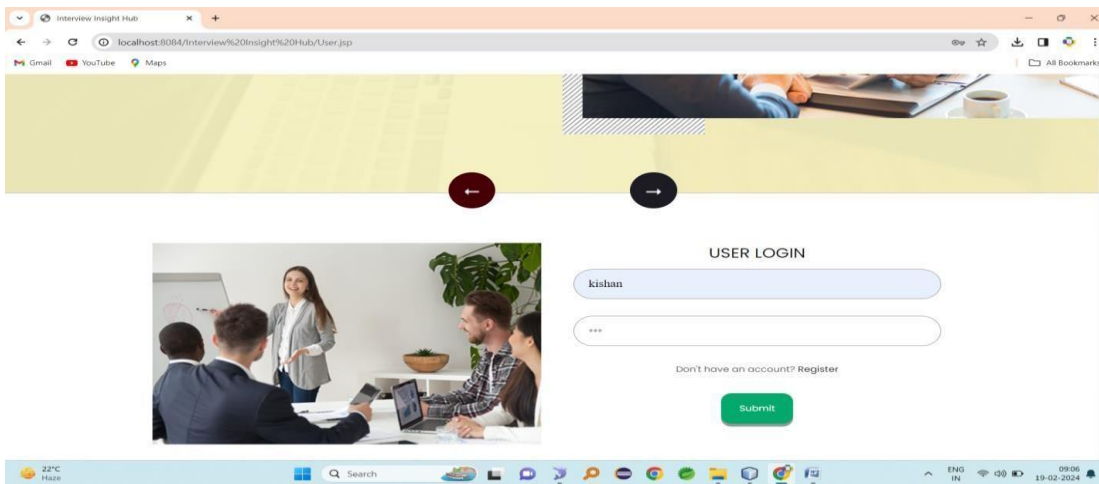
Interview Insight Hub
localhost:8084/Interview%20Insight%20Hub/User.jsp
Gmail YouTube Maps
All Bookmarks

USER LOGIN

kishan

•••

Don't have an account? Register

Submit

22°C
Haze

Search

ENG
IN

09:06
19-02-2024